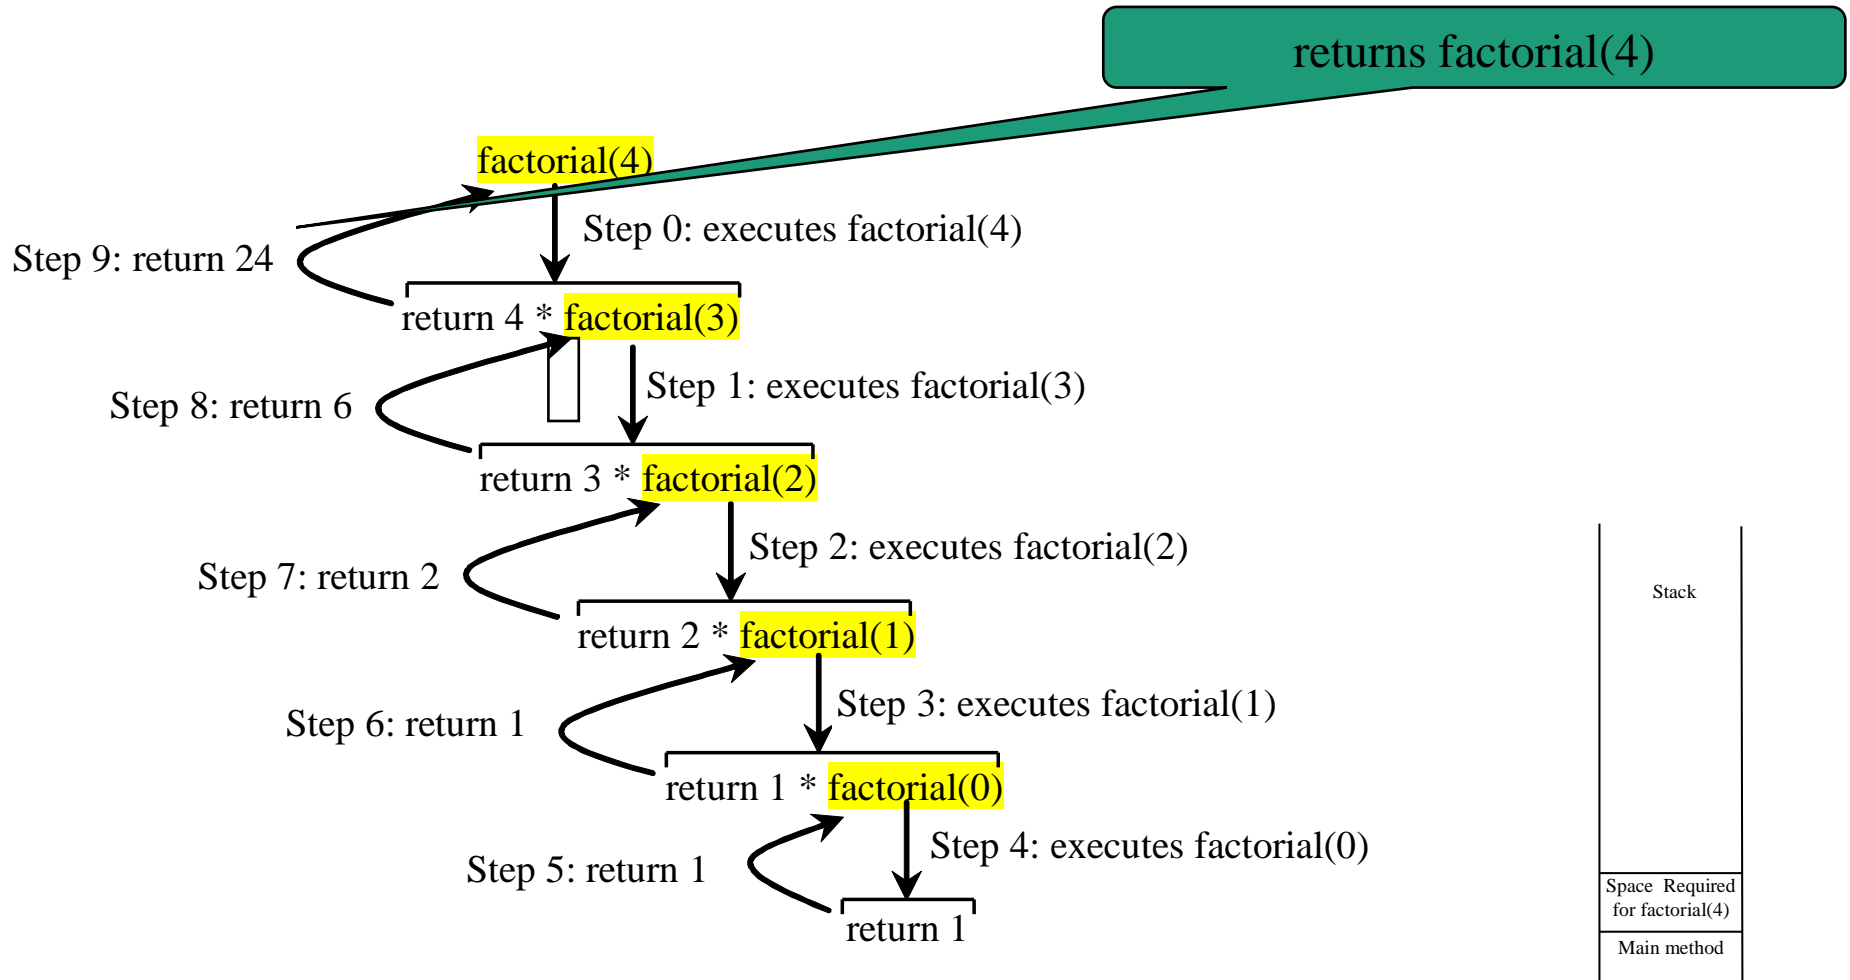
returns factorial(4)

factorial(4)

Step 0: executes factorial(4)

Step 9: return 24

return 4 * factorial(3)

Step 1: executes factorial(3)

Step 8: return 6

return 3 * factorial(2)

Step 2: executes factorial(2)

Step 7: return 2

return 2 * factorial(1)

Step 3: executes factorial(1)

Step 6: return 1

return 1 * factorial(0)

Step 4: executes factorial(0)

Step 5: return 1

return 1

Stack

Space Required for factorial(4)

Main method